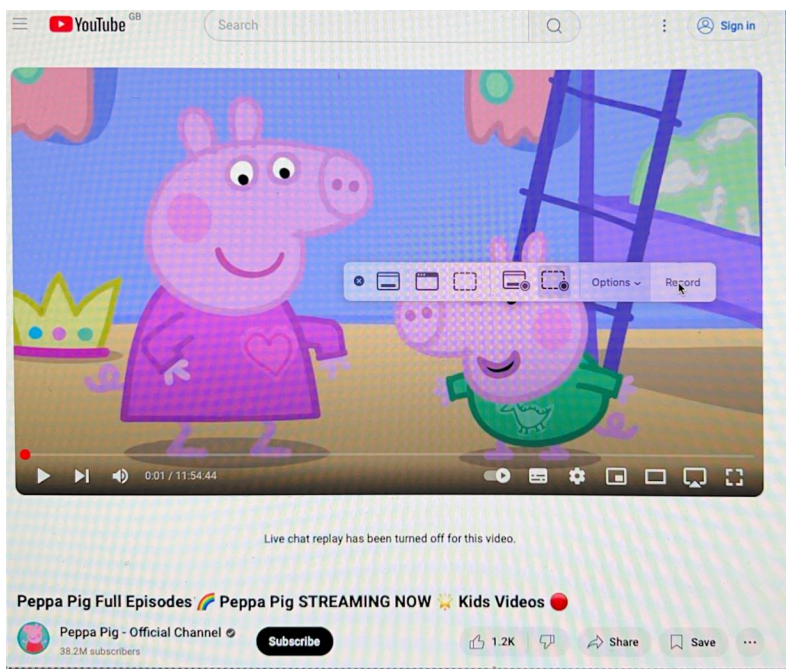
YouTube GB

Search

Sign in

Options

Record

0:01 / 11:54:44

Live chat replay has been turned off for this video.

Peppa Pig Full Episodes 🌈 Peppa Pig STREAMING NOW 🌟 Kids Videos 🔴

Peppa Pig - Official Channel

38.2M subscribers

Subscribe

1.2K

Share

Save

...